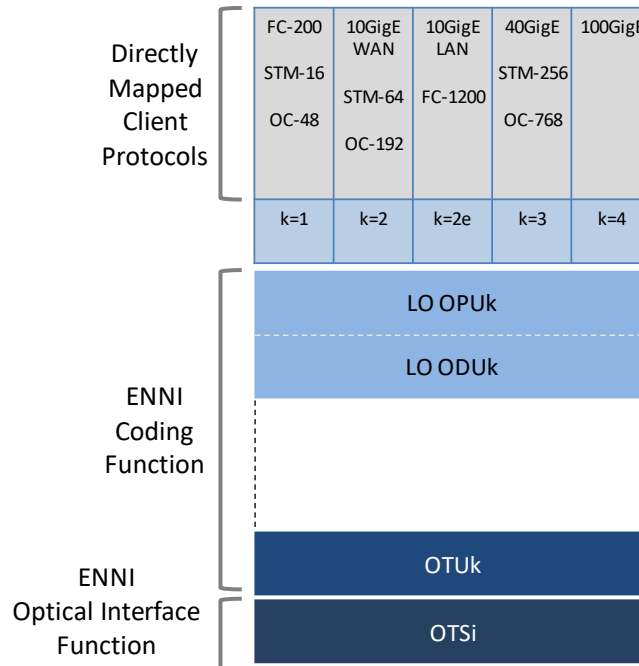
Directly Mapped Client Protocols

| FC-200 STM-16 OC-48 | 10GigE WAN STM-64 OC-192 | 10GigE LAN FC-1200 | 40GigE STM-256 OC-768 | 100GigE |
|---|---|---|---|---|
| k=1 | k=2 | k=2e | k=3 | k=4 |

LO OPUk

LO ODUk

ENNI Coding Function

OTUk

ENNI Optical Interface Function

OTSi